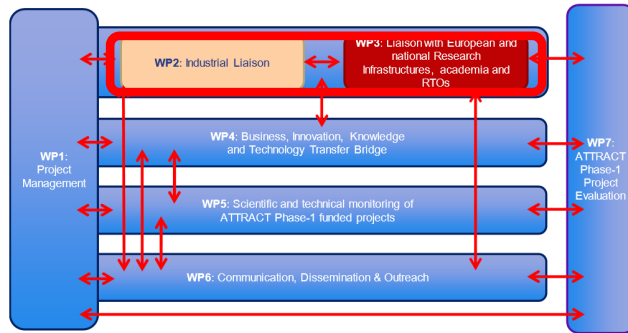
WP1: Project Management

WP2: Industrial Liaison

WP3: Liaison with European and national Research Infrastructures, academia and RTOs

WP4: Business, Innovation, Knowledge and Technology Transfer Bridge

WP5: Scientific and technical monitoring of ATTRACT Phase-1 funded projects

WP6: Communication, Dissemination & Outreach

WP7: ATTRACT Phase-1 Project Evaluation